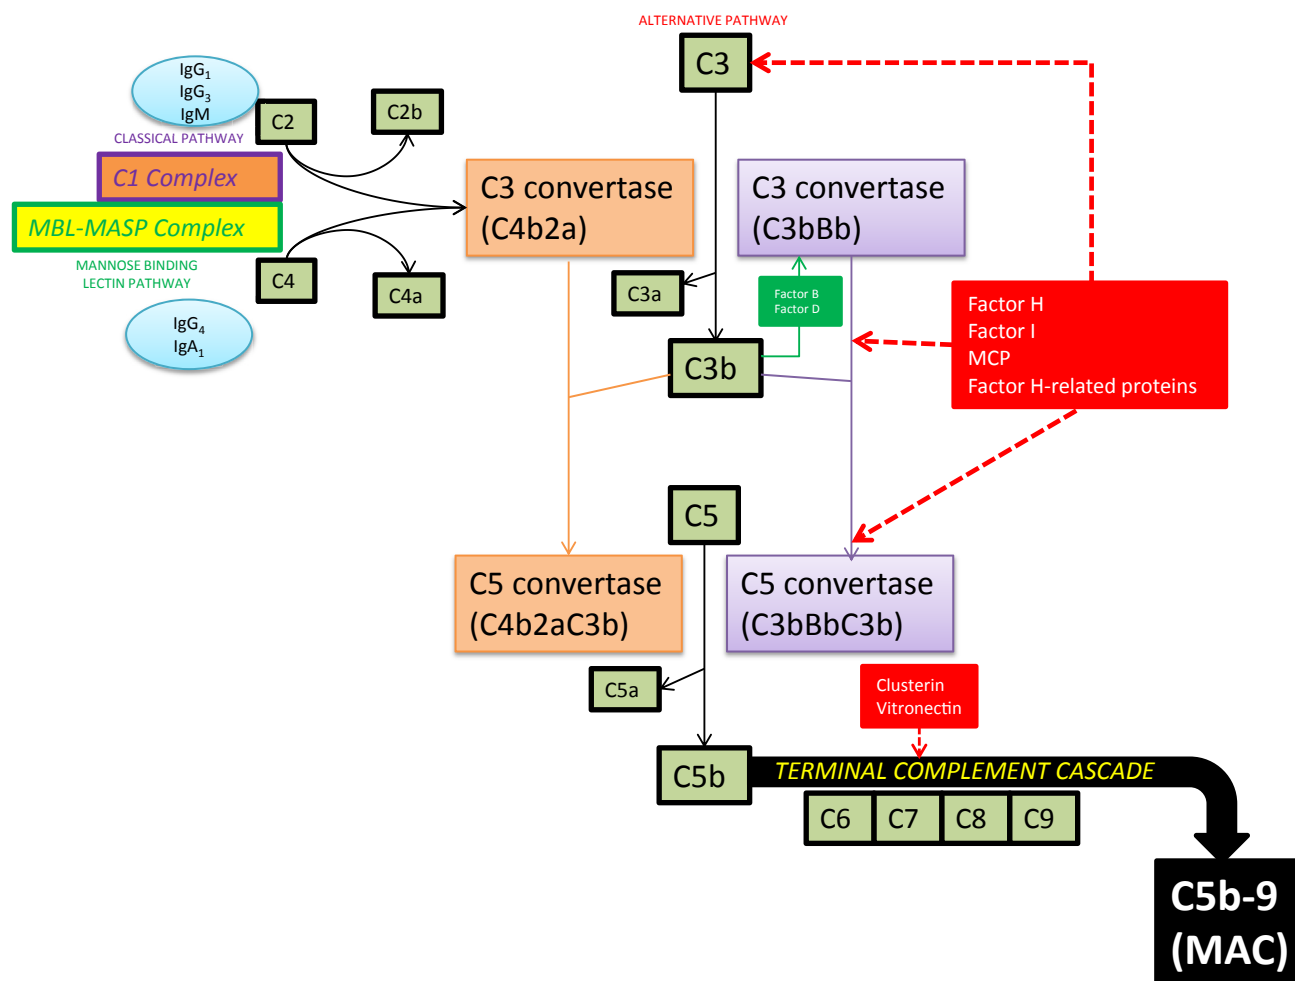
ALTERNATIVE PATHWAY

C3

$IgG_1$
$IgG_3$
IgM

C2

C2b

CLASSICAL PATHWAY

C1 Complex

MBL-MASP Complex

MANNOSE BINDING LECTIN PATHWAY

C4

C4a

$IgG_4$
$IgA_1$

C3 convertase (C4b2a)

C3 convertase (C3bBb)

C3a

Factor B
Factor D

C3b

Factor H
Factor I
MCP
Factor H-related proteins

C5

C5 convertase (C4b2aC3b)

C5 convertase (C3bBbC3b)

C5a

Clusterin
Vitronectin

C5b

TERMINAL COMPLEMENT CASCADE

C6 C7 C8 C9

C5b-9 (MAC)